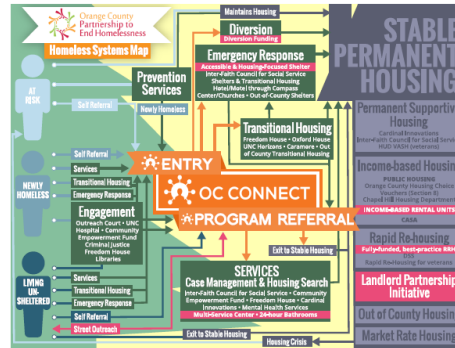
Orange County Partnership to End Homelessness

Homeless Systems Map

AT RISK

NEWLY HOMELESS

LIVING UN-SHELTERED

Maintains Housing

Diversion
Diversion Funding

Prevention Services

Self Referral

Newly Homeless

Emergency Response
Accessible & Housing-Focused Shelter
Inter-Faith Council for Social Service Shelters & Transitional Housing
Hotel/Motel through Compass Center/Churches • Out-of-County Shelters

Transitional Housing
Freedom House • Oxford House
UNC Horizons • Caramore • Out of County Transitional Housing

Self Referral

Services

Transitional Housing

Emergency Response

ENTRY

OC CONNECT

PROGRAM REFERRAL

Engagement
Outreach Court • UNC Hospital • Community Empowerment Fund
Criminal Justice
Freedom House
Libraries

Services

Transitional Housing

Emergency Response

Self Referral

Street Outreach

Exit to Stable Housing

SERVICES
Case Management & Housing Search
Inter-Faith Council for Social Service • Community Empowerment Fund • Freedom House • Cardinal Innovations • Mental Health Services
Multi-Service Center • 24-hour Bathrooms

Exit to Stable Housing

Housing Crisis

STABLE PERMANENT HOUSING

Permanent Supportive Housing
Cardinal Innovations
Inter-Faith Council for Social Service
HUD VASH (veterans)

Income-based Housing
PUBLIC HOUSING
Orange County Housing Choice Vouchers (Section 8)
Chapel Hill Housing Department

INCOME-BASED RENTAL UNITS
CASA

Rapid Re-housing
Fully-funded, best-practice RRH
SSVF
Rapid Rehousing for veterans

Landlord Partnership Initiative

Out of County Housing

Market Rate Housing